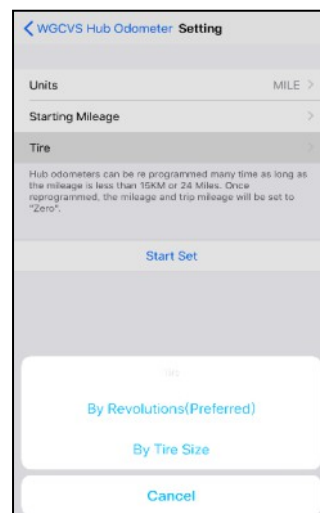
WGCVS Hub Odometer Setting

Units MILE

Starting Mileage

Tire

Hub odometers can be re programmed many time as long as the mileage is less than 15KM or 24 Miles. Once reprogrammed, the mileage and trip mileage will be set to "Zero".

Start Set

Tire

By Revolutions(Preferred)

By Tire Size

Cancel